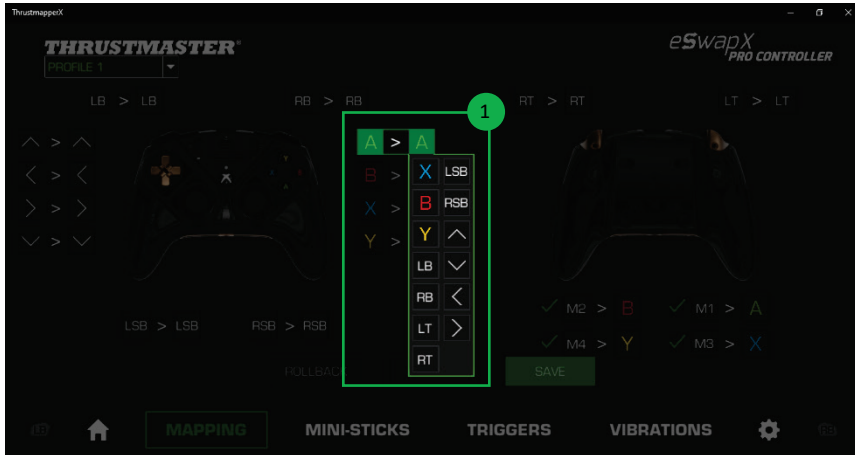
ThrustmapperX

THRUSTMASTER®

PROFILE 1

eSwapX PRO CONTROLLER

LB > LB

RB > RB

RT > RT

LT > LT

1

A > A

B >

X >

Y >

X LSB

B RSB

Y

LB

RB

LT

RT

M2 > B

M1 > A

M4 > Y

M3 > X

LSB > LSB

RSB > RSB

ROLLBACK

SAVE

MAPPING

MINI-STICKS

TRIGGERS

VIBRATIONS